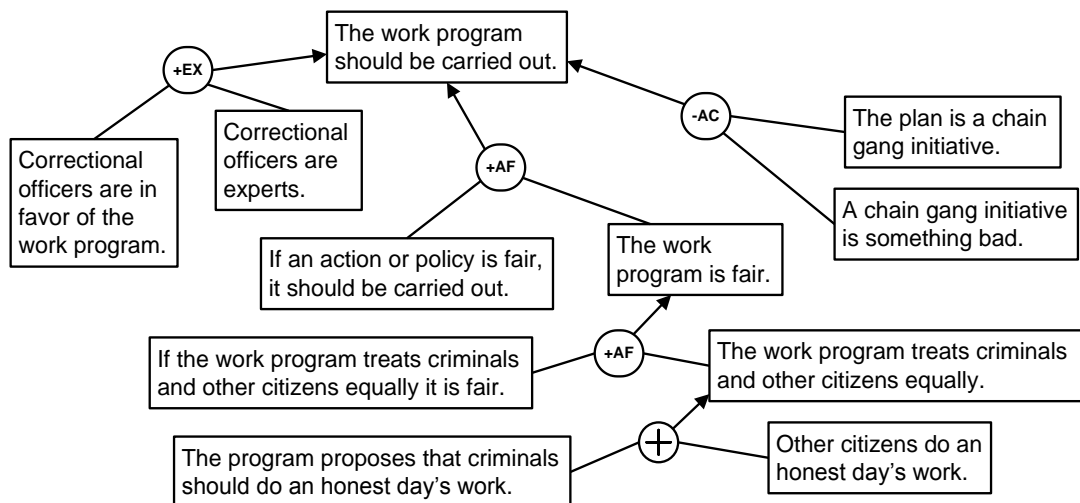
The work program should be carried out.

+EX

-AC

The plan is a chain gang initiative.

Correctional officers are experts.

Correctional officers are in favor of the work program.

+AF

A chain gang initiative is something bad.

If an action or policy is fair, it should be carried out.

The work program is fair.

If the work program treats criminals and other citizens equally it is fair.

+AF

The work program treats criminals and other citizens equally.

The program proposes that criminals should do an honest day's work.

+

Other citizens do an honest day's work.